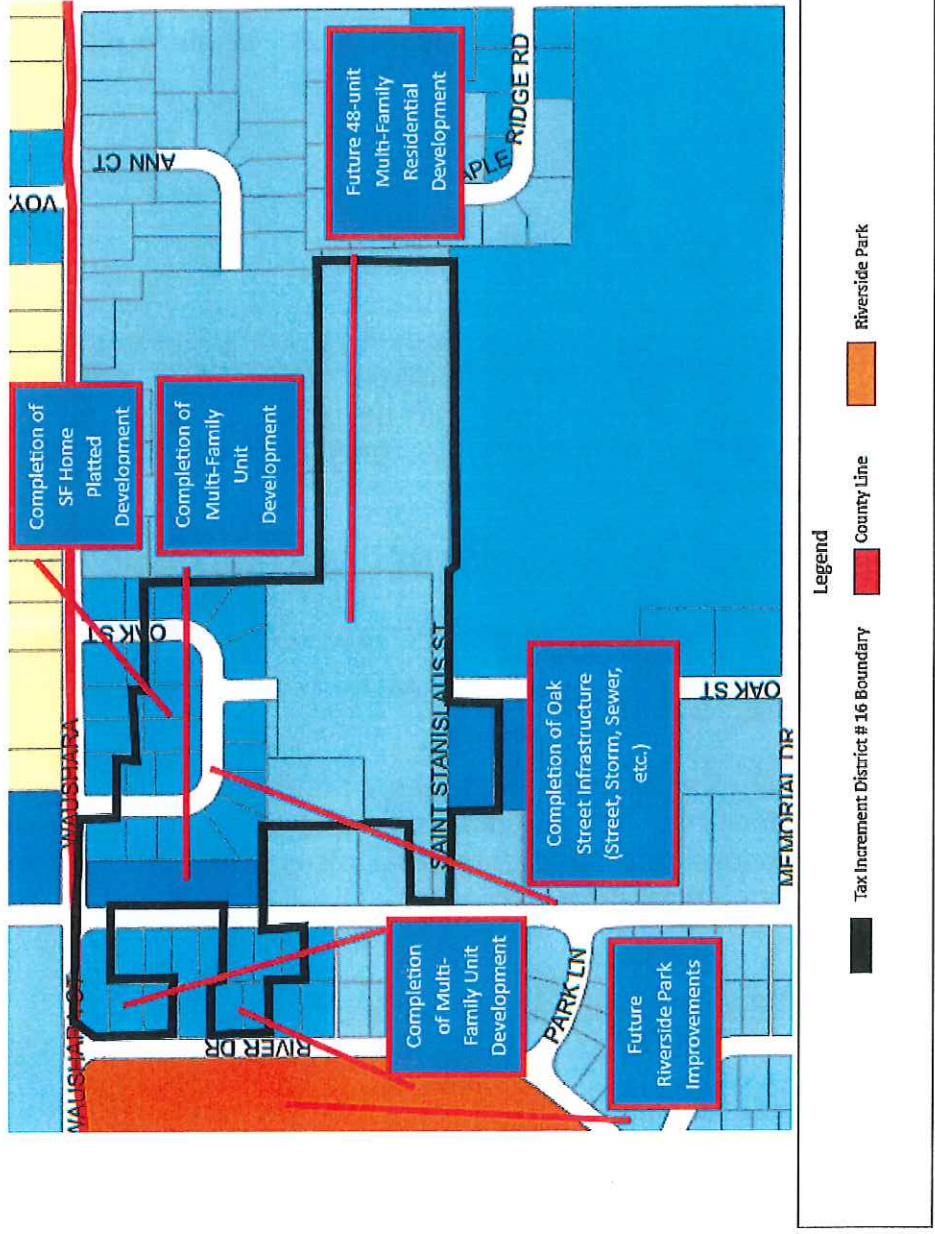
Future 48-unit Multi-Family Residential Development

ANN CT

MAPLE RIDGE RD

VOY

Completion of SF Home Platted Development

Completion of Multi-Family Unit Development

OAK ST

WAUSHARA

SAINT STANISLAUS ST

Completion of Oak Street Infrastructure (Street, Storm, Sewer, etc.)

OAK ST

MEMORIAL DR

Completion of Multi-Family Unit Development

PARK LN

Future Riverside Park Improvements

RIVER DR

WAUSHARA ST

Legend

Tax Increment District # 16 Boundary

County Line

Riverside Park